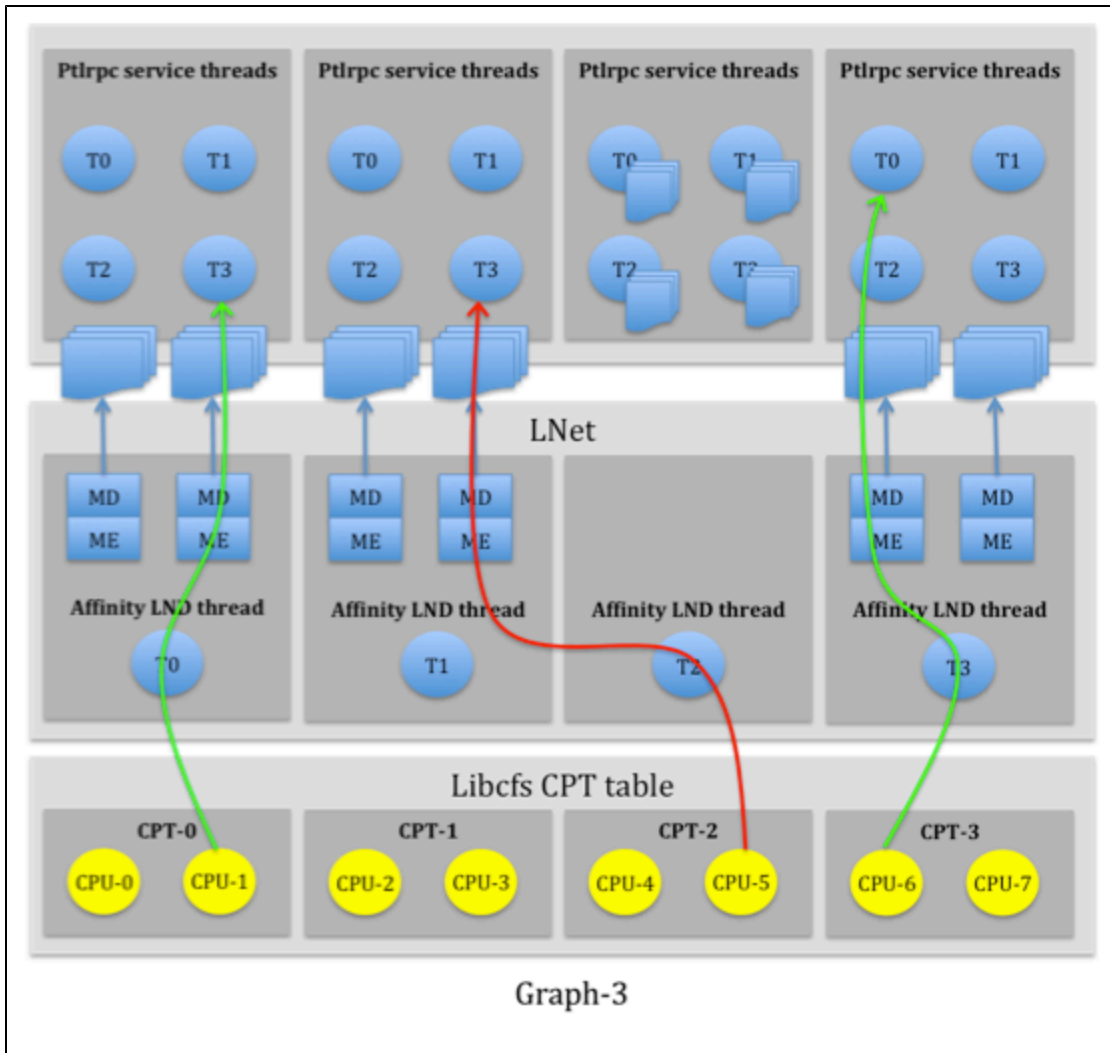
Ptlrpc service threads

T0 T1

T2 T3

Ptlrpc service threads

T0 T1

T2 T3

Ptlrpc service threads

T0 T1

T2 T3

Ptlrpc service threads

T0 T1

T2 T3

LNet

MD
ME

MD
ME

Affinity LND thread

T0

MD
ME

MD
ME

Affinity LND thread

T1

Affinity LND thread

T2

MD
ME

MD
ME

Affinity LND thread

T3

Libcfs CPT table

CPT-0

CPU-0 CPU-1

CPT-1

CPU-2 CPU-3

CPT-2

CPU-4 CPU-5

CPT-3

CPU-6 CPU-7

Graph-3